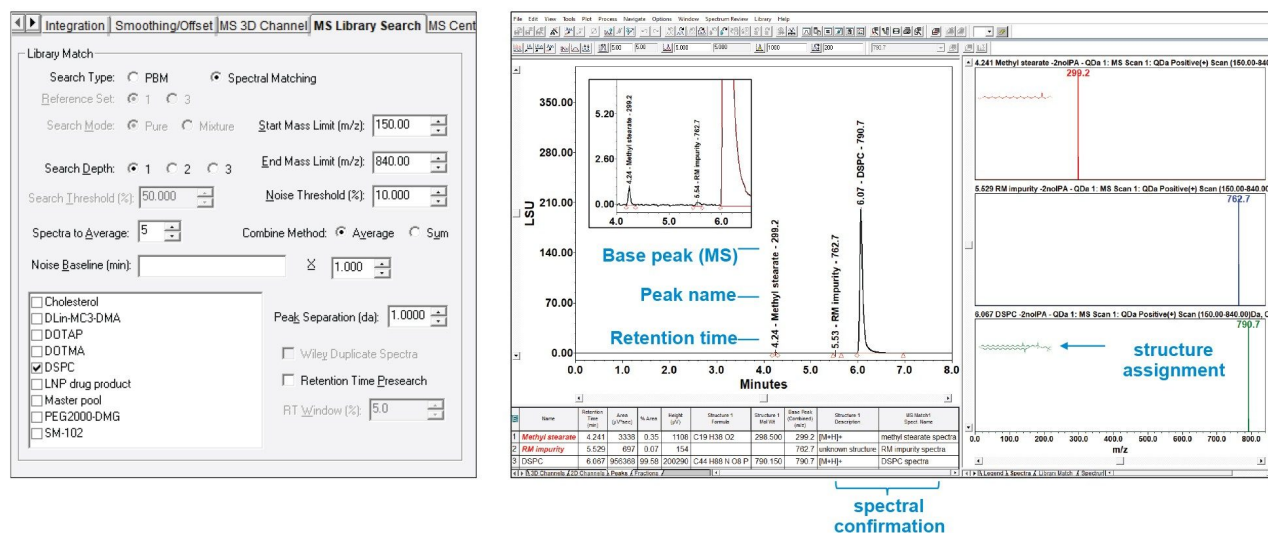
Integration | Smoothing/Offset | MS 3D Channel | MS Library Search | MS Cent

Library Match

Search Type: PBM Spectral Matching

Reference Set: 1 3

Search Mode: Pure Mixture

Start Mass Limit (m/z): 150.00

Search Depth: 1 2 3

End Mass Limit (m/z): 840.00

Search Threshold (%): 50.000

Noise Threshold (%): 10.000

Spectra to Average: 5

Combine Method: Average Sum

Noise Baseline (min):

X 1.000

Cholesterol
DLin-MC3-DMA
DOTAP
DOTMA
DSPC
LNP drug product
Master pool
PEG2000-DMG
SM-102

Peak Separation (da): 1.0000

Wiley Duplicate Spectra

Retention Time Presearch

RT Window (%): 5.0

File Edit View Tools Plot Process Navigate Options Window Spectrum Review Library Help

5.00 5.00 1.000 5.000 1000 200 790.7

350.00
280.00
210.00
140.00
70.00
0.00
LSU

5.20
2.60
0.00
4.0 5.0 6.0

4.24 - Methyl stearate - 299.2
5.54 - RM impurity - 762.7

Base peak (MS)
Peak name
Retention time

4.24 - Methyl stearate - 299.2
5.53 - RM impurity - 762.7
6.07 - DSPC - 790.7

0.0 1.0 2.0 3.0 4.0 5.0 6.0 7.0 8.0
Minutes

| | Name | Retention Time (min) | Area (µV*sec) | % Area | Height (µV) | Structure 1 Formula | Structure 1 Mol Wt | Base Peak (Combined) (m/z) | Structure 1 Description | MS Match1 Spect. Name |
|---|---|---|---|---|---|---|---|---|---|---|
| 1 | Methyl stearate | 4.241 | 3338 | 0.35 | 1108 | C19 H38 O2 | 298.500 | 299.2 | [M+H]+ | methyl stearate spectra |
| 2 | RM impurity | 5.529 | 697 | 0.07 | 154 | | | 762.7 | unknown structure | RM impurity spectra |
| 3 | DSPC | 6.067 | 956368 | 99.58 | 200290 | C44 H88 N O8 P | 790.150 | 790.7 | [M+H]+ | DSPC spectra |

3D Channels / 2D Channels / Peaks / Fractions

4.241 Methyl stearate -2nolPA - QDa 1: MS Scan 1: QDa Positive(+) Scan (150.00-840.
299.2

5.529 RM impurity -2nolPA - QDa 1: MS Scan 1: QDa Positive(+) Scan (150.00-840.00
762.7

6.067 DSPC -2nolPA - QDa 1: MS Scan 1: QDa Positive(+) Scan (150.00-840.00)Da, C
790.7

structure assignment

0.0 100.0 200.0 300.0 400.0 500.0 600.0 700.0 800.0
m/z

Legend / Spectra / Library Match / Spectrum

spectral confirmation